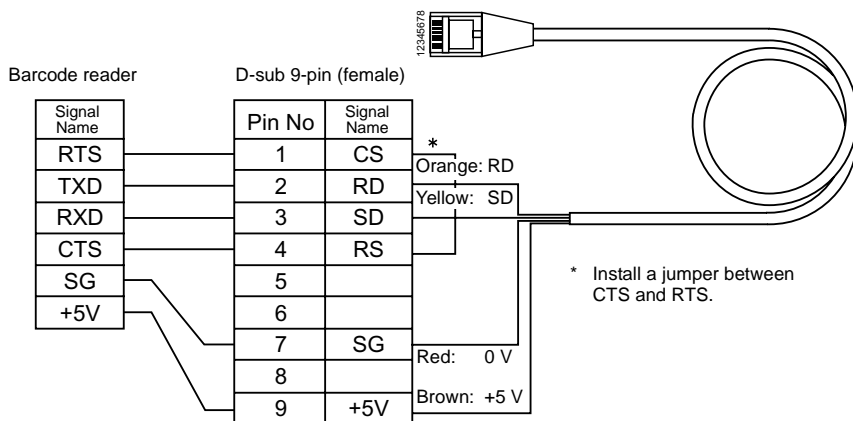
12345678

Barcode reader

| Signal Name |
|---|
| RTS |
| TXD |
| RXD |
| CTS |
| SG |
| +5V |

D-sub 9-pin (female)

| Pin No | Signal Name |
|---|---|
| 1 | CS |
| 2 | RD |
| 3 | SD |
| 4 | RS |
| 5 | |
| 6 | |
| 7 | SG |
| 8 | |
| 9 | +5V |

*

Orange: RD

Yellow: SD

Red: 0 V

Brown: +5 V

* Install a jumper between CTS and RTS.